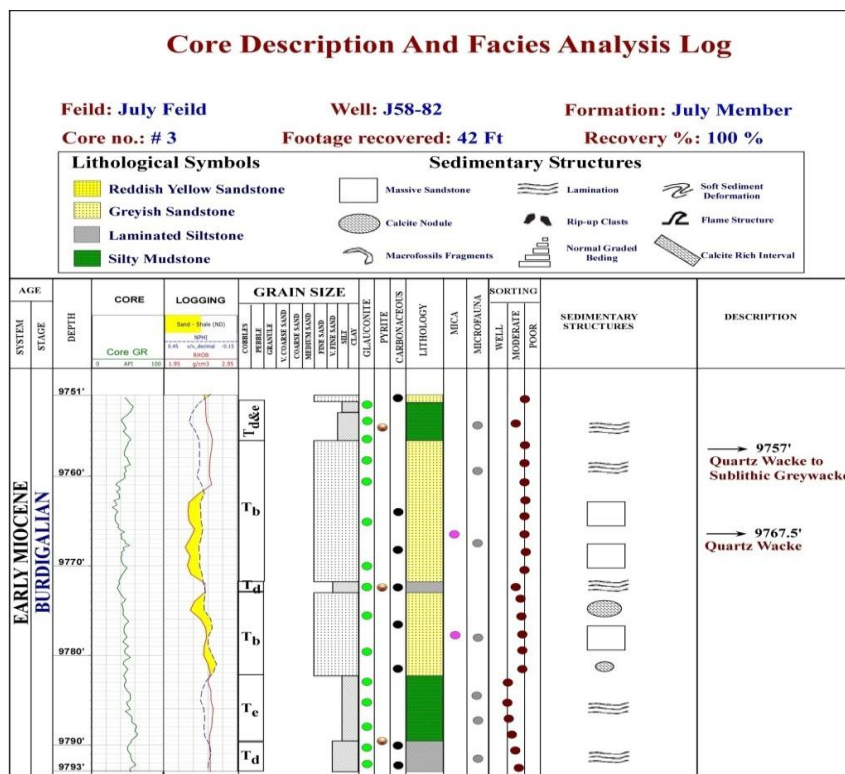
Core Description And Facies Analysis Log

Feild: July Feild
Well: J58-82
Formation: July Member
Core no.: # 3
Footage recovered: 42 Ft
Recovery %: 100 %

Lithological Symbols
Reddish Yellow Sandstone
Greyish Sandstone
Laminated Siltstone
Silty Mudstone

Sedimentary Structures
Massive Sandstone
Lamination
Soft Sediment Deformation
Calcite Nodule
Rip-up Clasts
Flame Structure
Macrofossils Fragments
Normal Graded Beding
Calcite Rich Interval

| AGE | | DEPTH | CORE | LOGGING | GRAIN SIZE | GLAUCONITE | PYRITE | CARBONACEOUS | LITHOLOGY | MICA | MICROFAUNA | SORTING | SEDIMENTARY STRUCTURES | DESCRIPTION |
|---|---|---|---|---|---|---|---|---|---|---|---|---|---|---|
| SYSTEM | STAGE | | Core GR 0 API 100 | Sand - Shale (ND) NPHI 0.45 v/v_decimal -0.15 RHOB 1.95 g/cm3 2.95 | COBBLES PEBBLE GRANULE V. COARSE SAND COARSE SAND MEDIUM SAND FINE SAND V. FINE SAND SILT CLAY | | | | | | | WELL MODERATE POOR | | |

EARLY MIOCENE
BURDIGALIAN

9751'
9760'
9770'
9780'
9790'
9793'

$T_{d\&e}$
$T_b$
$T_d$
$T_b$
$T_e$
$T_d$

→ 9757'
Quartz Wacke to Sublithic Greywacke

→ 9767.5'
Quartz Wacke